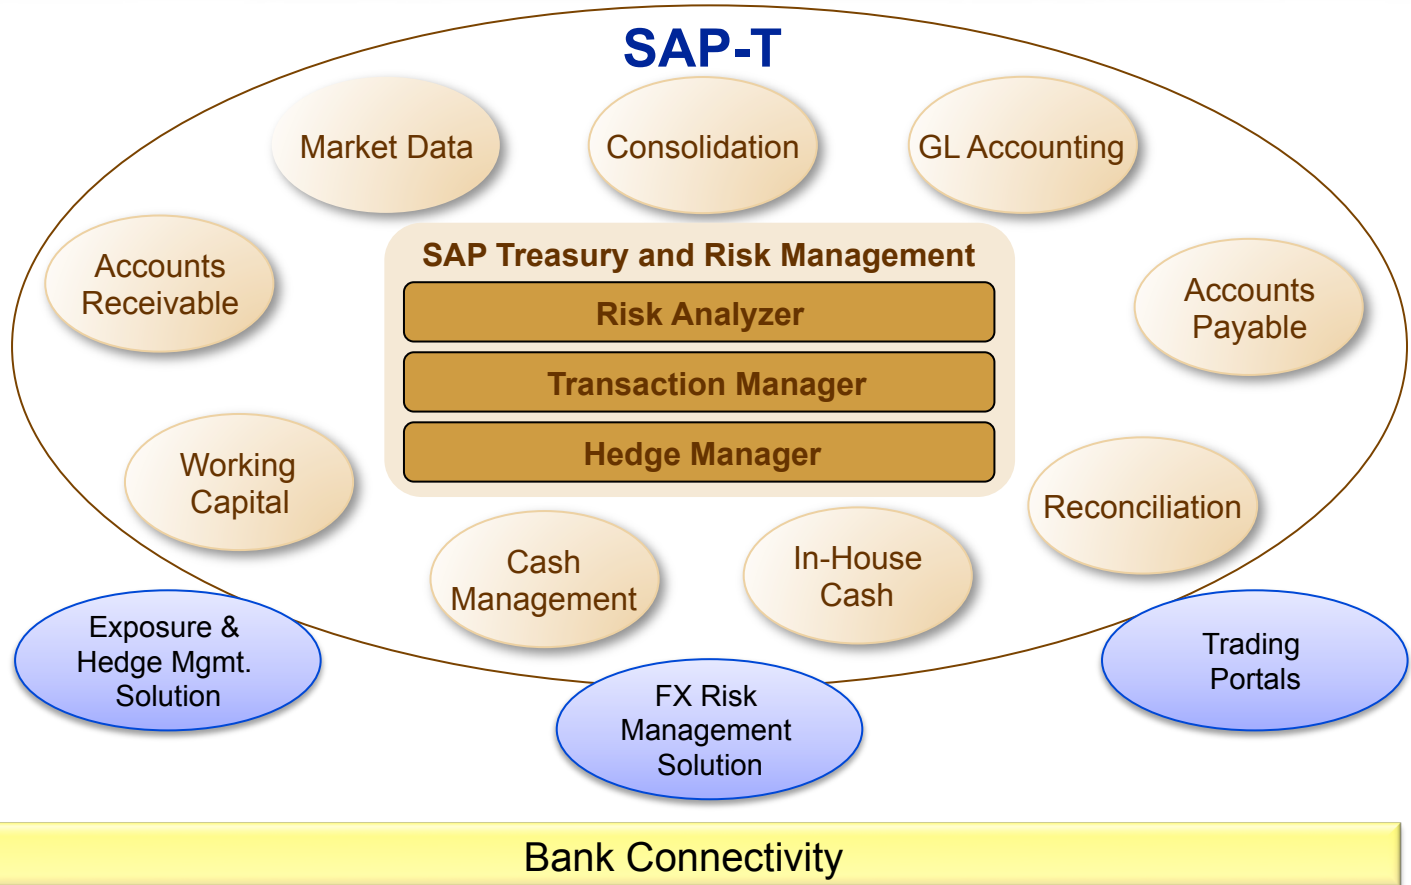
SAP-T

Market Data

Consolidation

GL Accounting

Accounts Receivable

SAP Treasury and Risk Management

Risk Analyzer

Transaction Manager

Hedge Manager

Accounts Payable

Working Capital

Reconciliation

Cash Management

In-House Cash

Exposure & Hedge Mgmt. Solution

FX Risk Management Solution

Trading Portals

Bank Connectivity